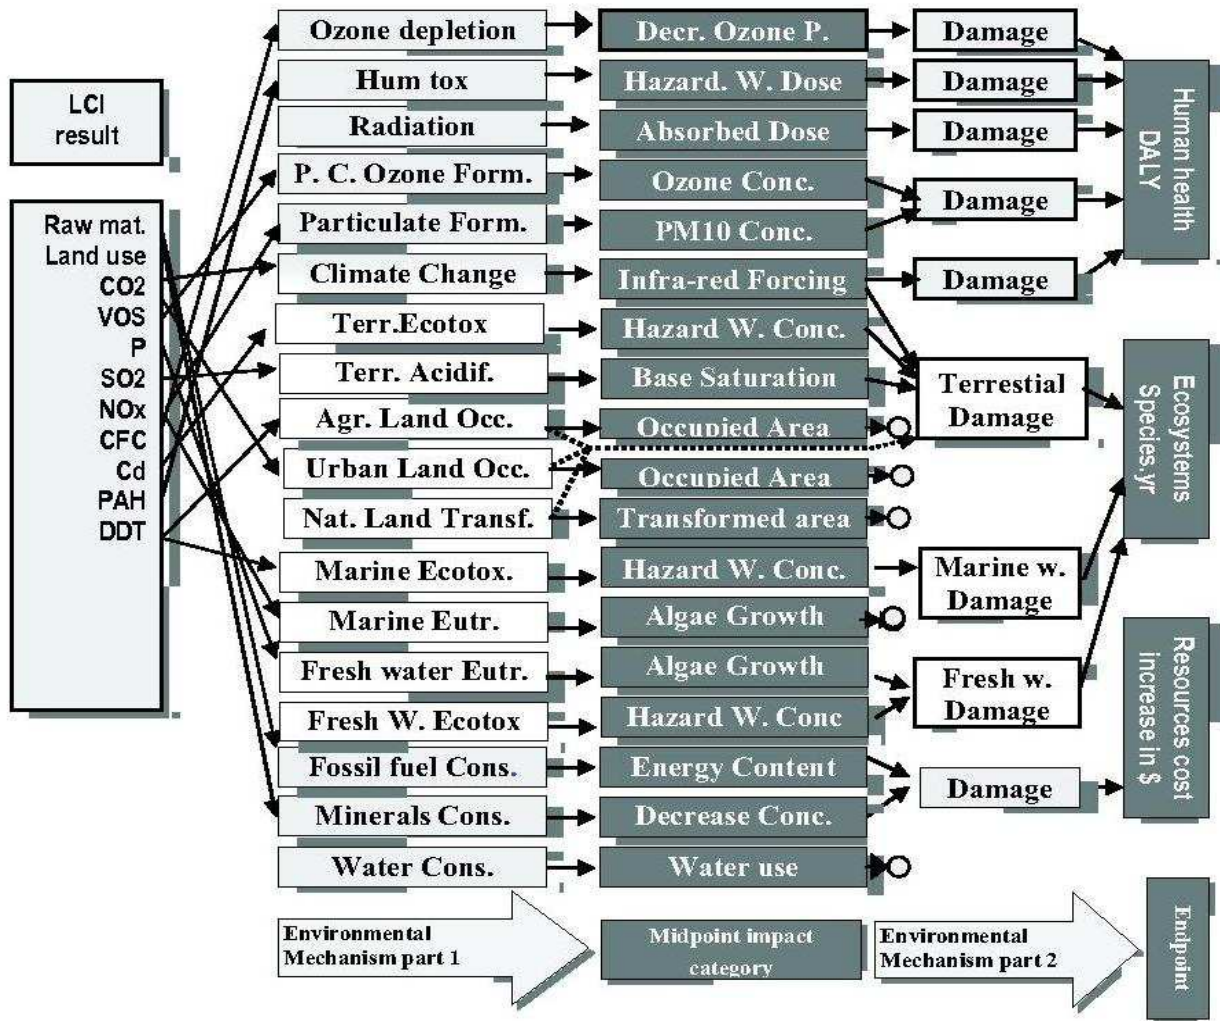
LCI result

Raw mat.
Land use
CO2
VOS
P
SO2
NOx
CFC
Cd
PAH
DDT

Ozone depletion
Hum tox
Radiation
P. C. Ozone Form.
Particulate Form.
Climate Change
Terr.Ecotox
Terr. Acidif.
Agr. Land Occ.
Urban Land Occ.
Nat. Land Transf.
Marine Ecotox.
Marine Eutr.
Fresh water Eutr.
Fresh W. Ecotox
Fossil fuel Cons.
Minerals Cons.
Water Cons.

Decr. Ozone P.
Hazard. W. Dose
Absorbed Dose
Ozone Conc.
PM10 Conc.
Infra-red Forcing
Hazard W. Conc.
Base Saturation
Occupied Area
Occupied Area
Transformed area
Hazard W. Conc.
Algae Growth
Algae Growth
Hazard W. Conc
Energy Content
Decrease Conc.
Water use

Damage
Damage
Damage
Damage
Damage
Terrestial Damage
Marine w. Damage
Fresh w. Damage
Damage

Human health DALY
Ecosystems Species.yr
Resources cost increase in $

Environmental Mechanism part 1
Midpoint impact category
Environmental Mechanism part 2
Endpoint